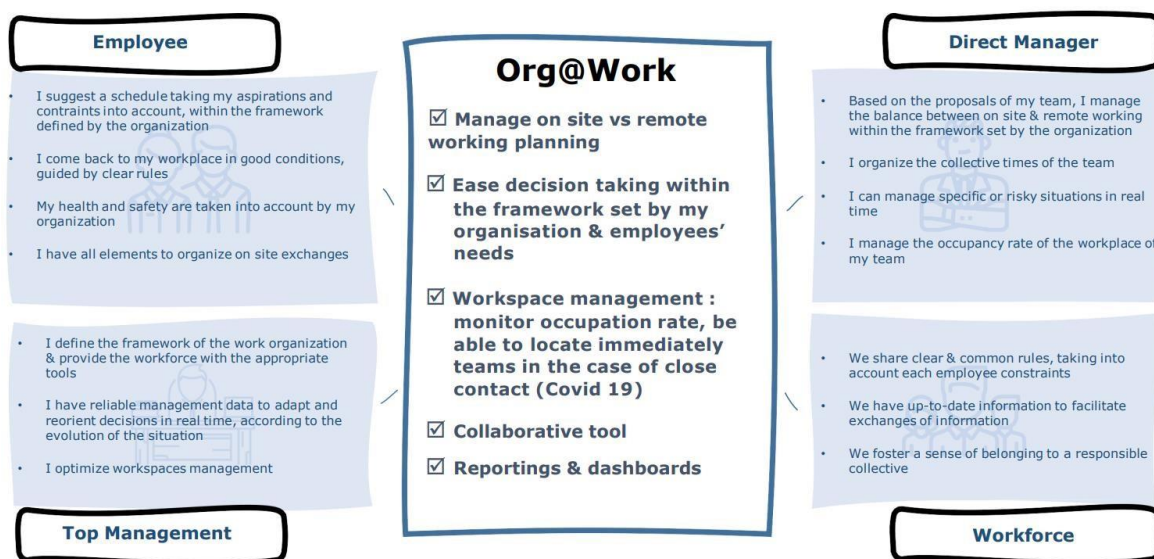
Employee

- I suggest a schedule taking my aspirations and contraints into account, within the framework defined by the organization
- I come back to my workplace in good conditions, guided by clear rules
- My health and safety are taken into account by my organization
- I have all elements to organize on site exchanges

Org@Work

☑ Manage on site vs remote working planning

☑ Ease decision taking within the framework set by my organisation & employees' needs

☑ Workspace management : monitor occupation rate, be able to locate immediately teams in the case of close contact (Covid 19)

☑ Collaborative tool

☑ Reportings & dashboards

Direct Manager

- Based on the proposals of my team, I manage the balance between on site & remote working within the framework set by the organization
- I organize the collective times of the team
- I can manage specific or risky situations in real time
- I manage the occupancy rate of the workplace of my team

- I define the framework of the work organization & provide the workforce with the appropriate tools
- I have reliable management data to adapt and reorient decisions in real time, according to the evolution of the situation
- I optimize workspaces management

Top Management

- We share clear & common rules, taking into account each employee constraints
- We have up-to-date information to facilitate exchanges of information
- We foster a sense of belonging to a responsible collective

Workforce